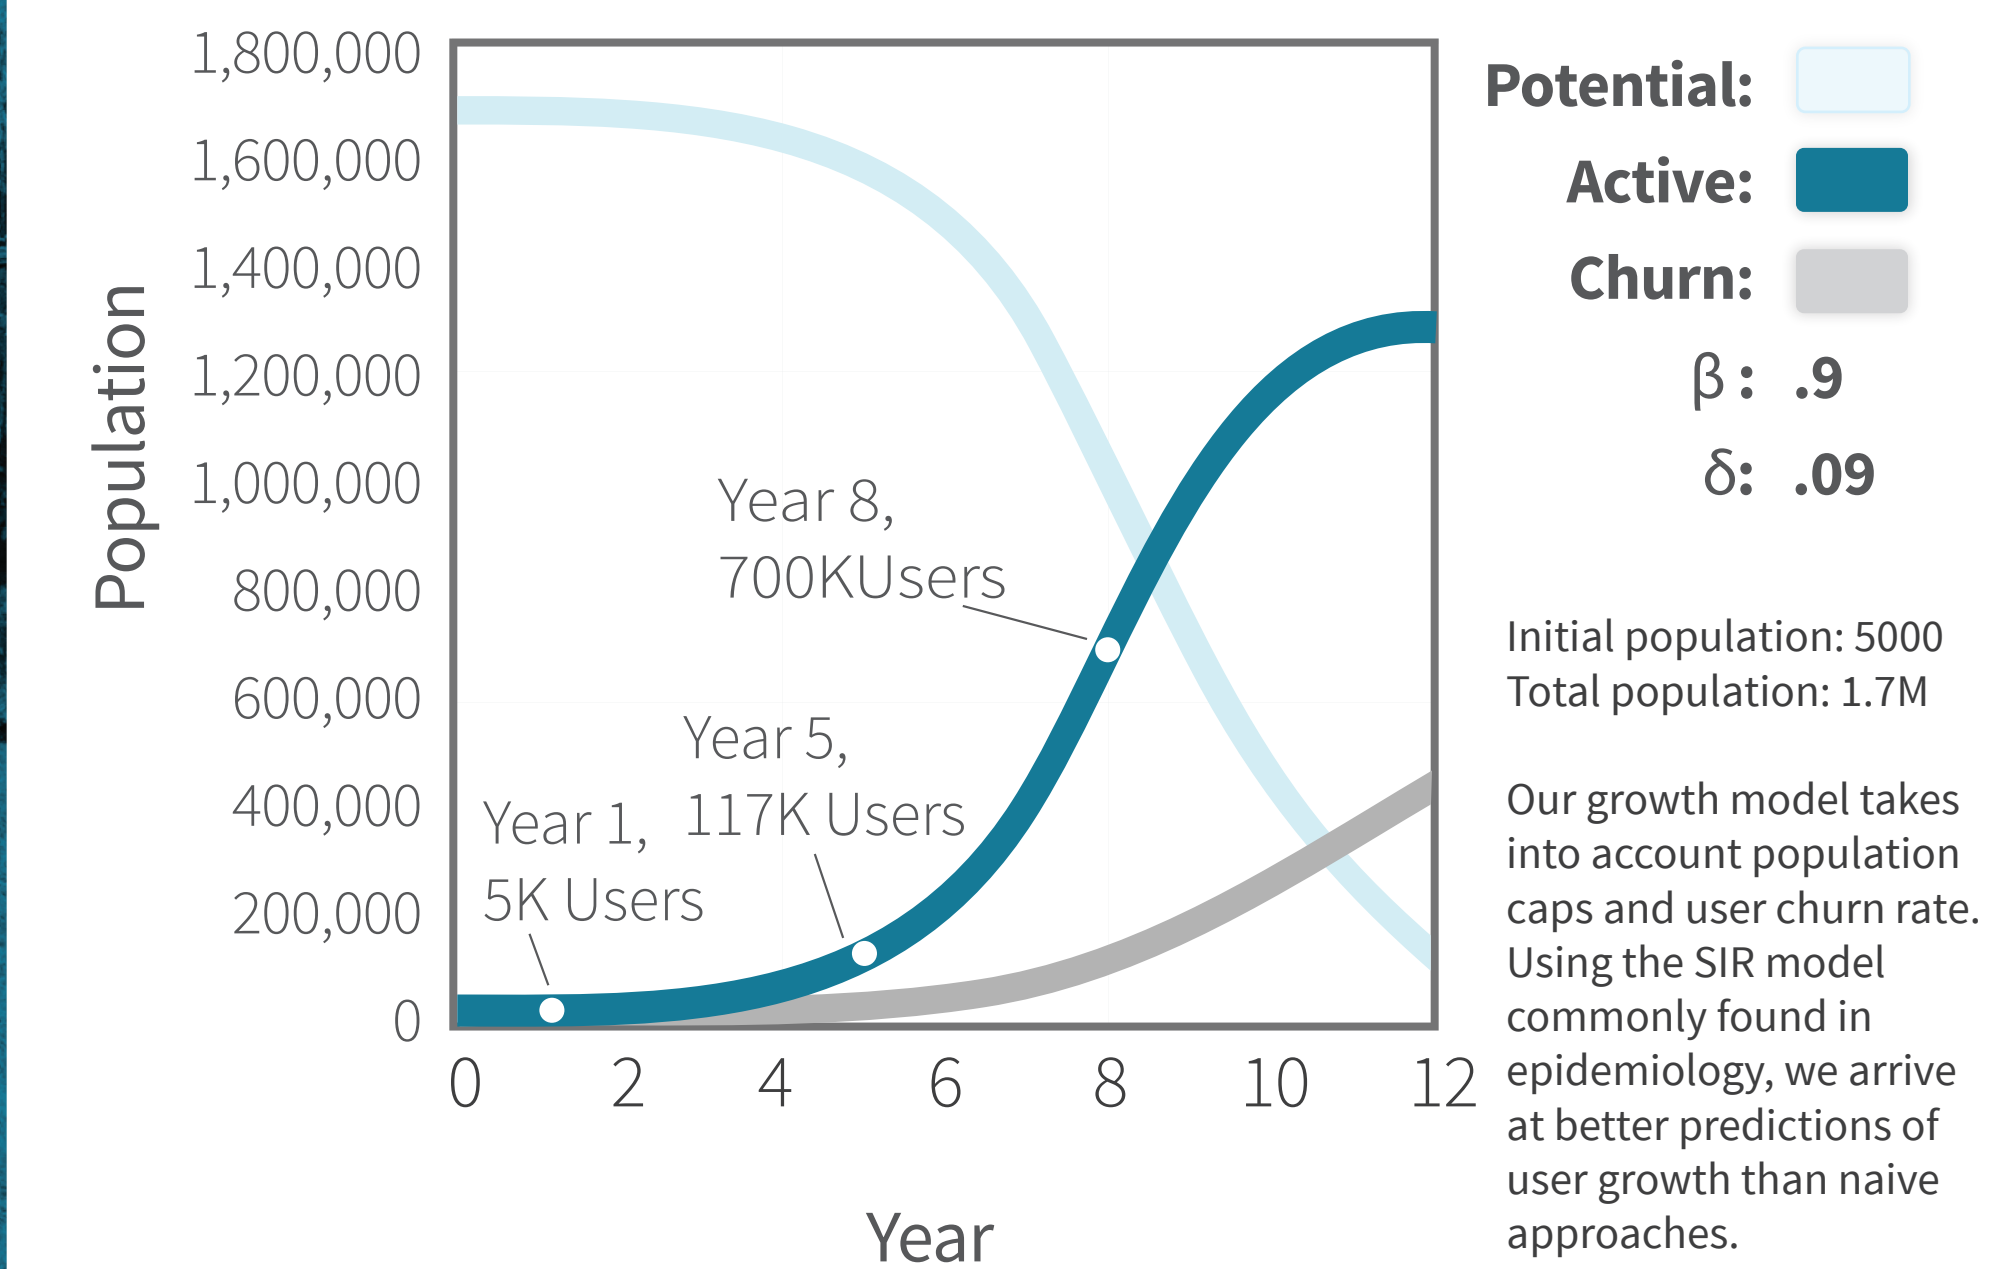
Population

1,800,000
1,600,000
1,400,000
1,200,000
1,000,000
800,000
600,000
400,000
200,000
0

Year 8, 700KUsers

Year 5, 117K Users

Year 1, 5K Users

0 2 4 6 8 10 12

Year

Potential:
Active:
Churn:
β: .9
δ: .09

Initial population: 5000
Total population: 1.7M

Our growth model takes into account population caps and user churn rate. Using the SIR model commonly found in epidemiology, we arrive at better predictions of user growth than naive approaches.